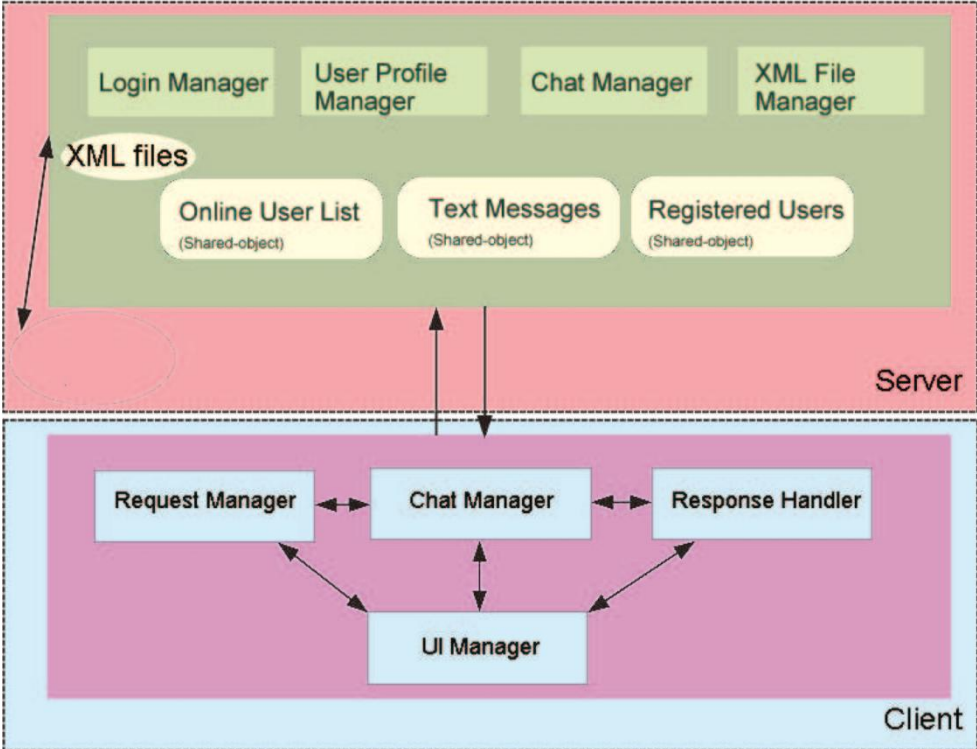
Login Manager

User Profile Manager

Chat Manager

XML File Manager

XML files

Online User List
(Shared-object)

Text Messages
(Shared-object)

Registered Users
(Shared-object)

Server

Request Manager

Chat Manager

Response Handler

UI Manager

Client